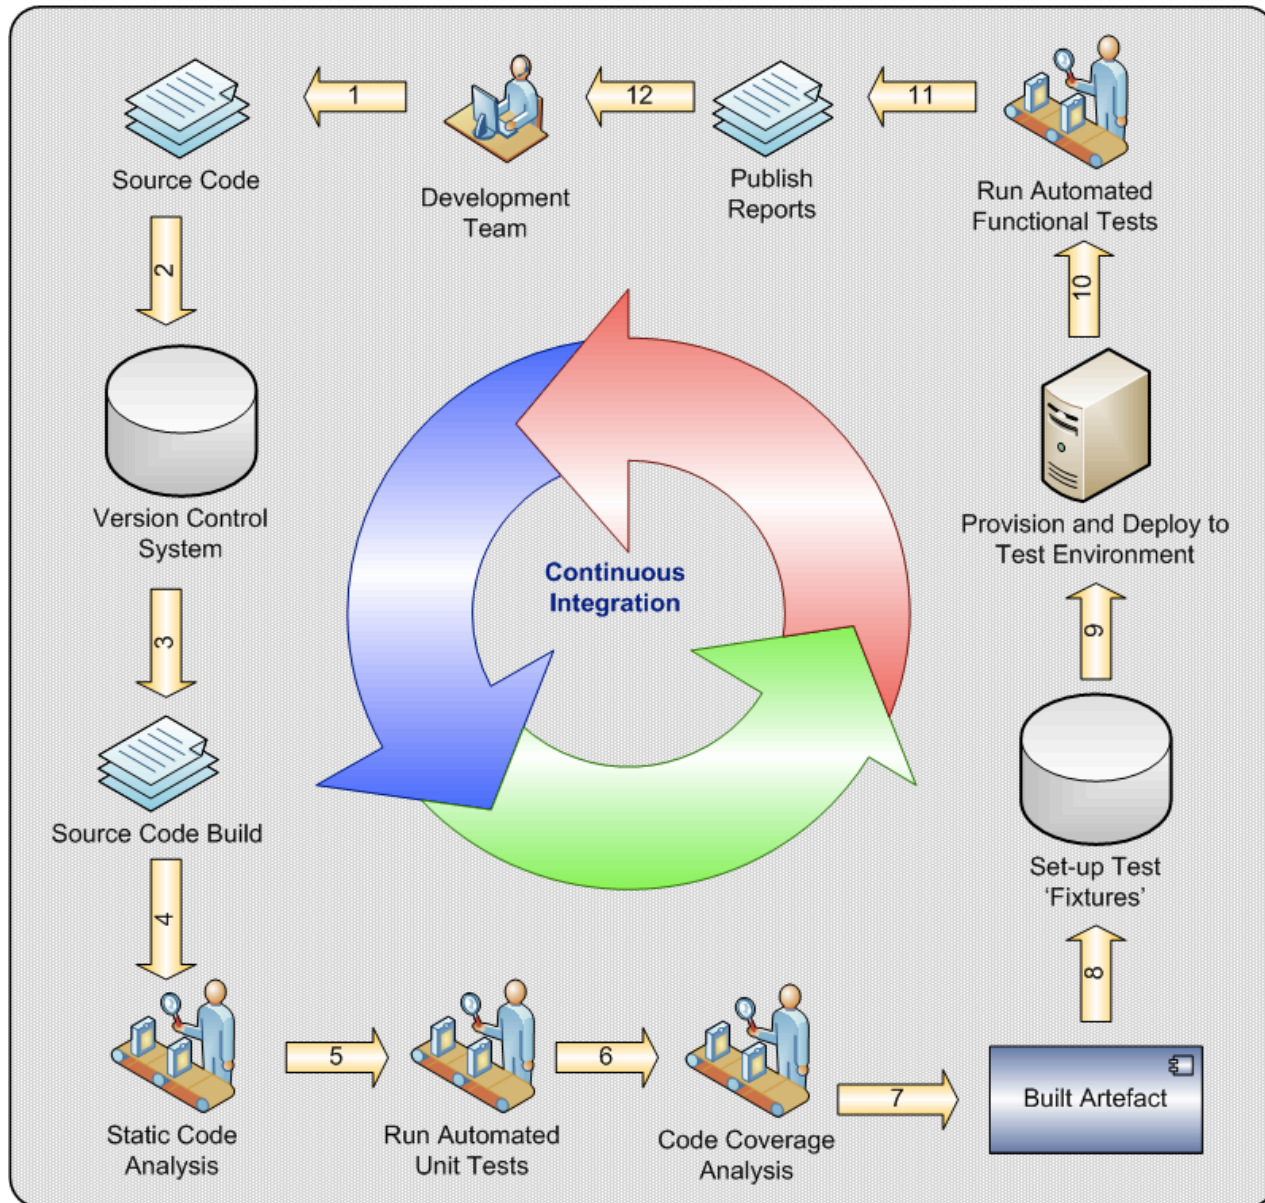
Source Code

1

Development Team

12

Publish Reports

11

Run Automated Functional Tests

2

Version Control System

10

Continuous Integration

Provision and Deploy to Test Environment

3

9

Source Code Build

Set-up Test 'Fixtures'

4

8

Static Code Analysis

5

Run Automated Unit Tests

6

Code Coverage Analysis

7

Built Artefact